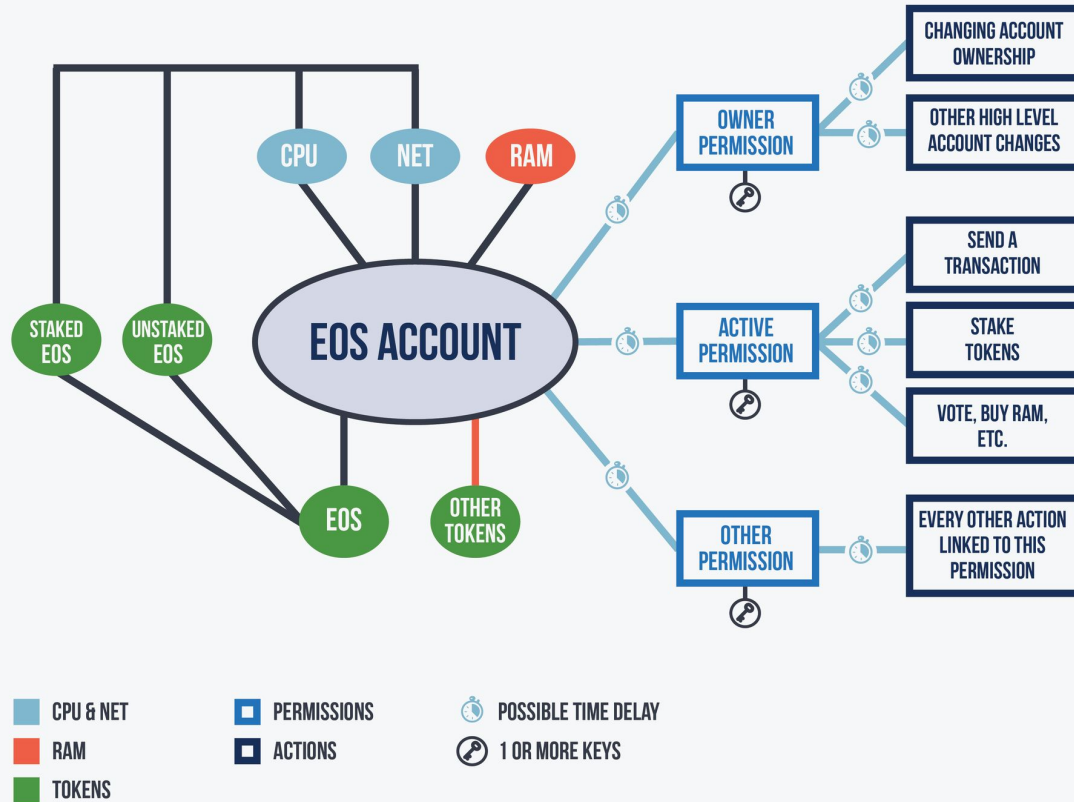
CPU
NET
RAM
STAKED EOS
UNSTAKED EOS
EOS ACCOUNT
EOS
OTHER TOKENS
OWNER PERMISSION
ACTIVE PERMISSION
OTHER PERMISSION
CHANGING ACCOUNT OWNERSHIP
OTHER HIGH LEVEL ACCOUNT CHANGES
SEND A TRANSACTION
STAKE TOKENS
VOTE, BUY RAM, ETC.
EVERY OTHER ACTION LINKED TO THIS PERMISSION

CPU & NET
RAM
TOKENS
PERMISSIONS
ACTIONS
POSSIBLE TIME DELAY
1 OR MORE KEYS